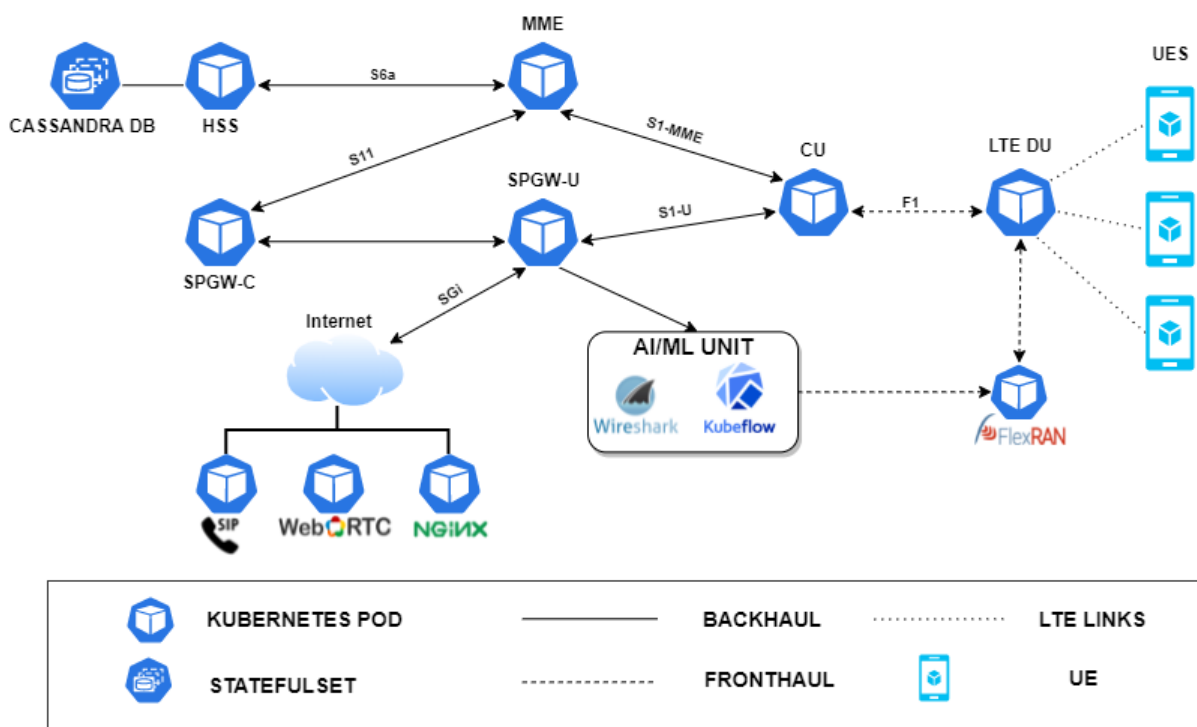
MME

UES

S6a

CASSANDRA DB

HSS

S1-MME

S11

CU

LTE DU

SPGW-U

S1-U

F1

SPGW-C

SGi

Internet

AI/ML UNIT

Wireshark

Kubeflow

FlexRAN

SIP

WebRTC

NGINX

KUBERNETES POD

BACKHAUL

LTE LINKS

STATEFULSET

FRONTHAUL

UE